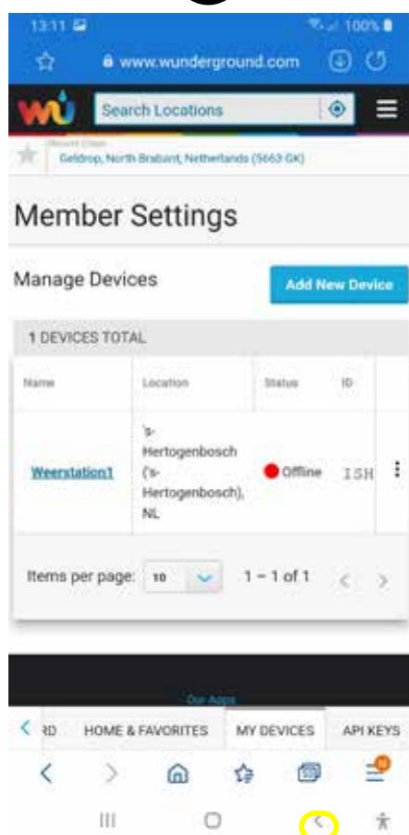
13:11 100%

www.wunderground.com

Search Locations

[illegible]
Geldrop, North Brabant, Netherlands (5663 GK)

Member Settings

Manage Devices

Add New Device

1 DEVICES TOTAL

| Name | Location | Status | ID |
|---|---|---|---|
| Weerstation1 | 's-Hertogenbosch ('s-Hertogenbosch), NL | Offline | ISH |

Items per page: 10   1 – 1 of 1

Our Apps

RD   HOME & FAVORITES   MY DEVICES   API KEYS